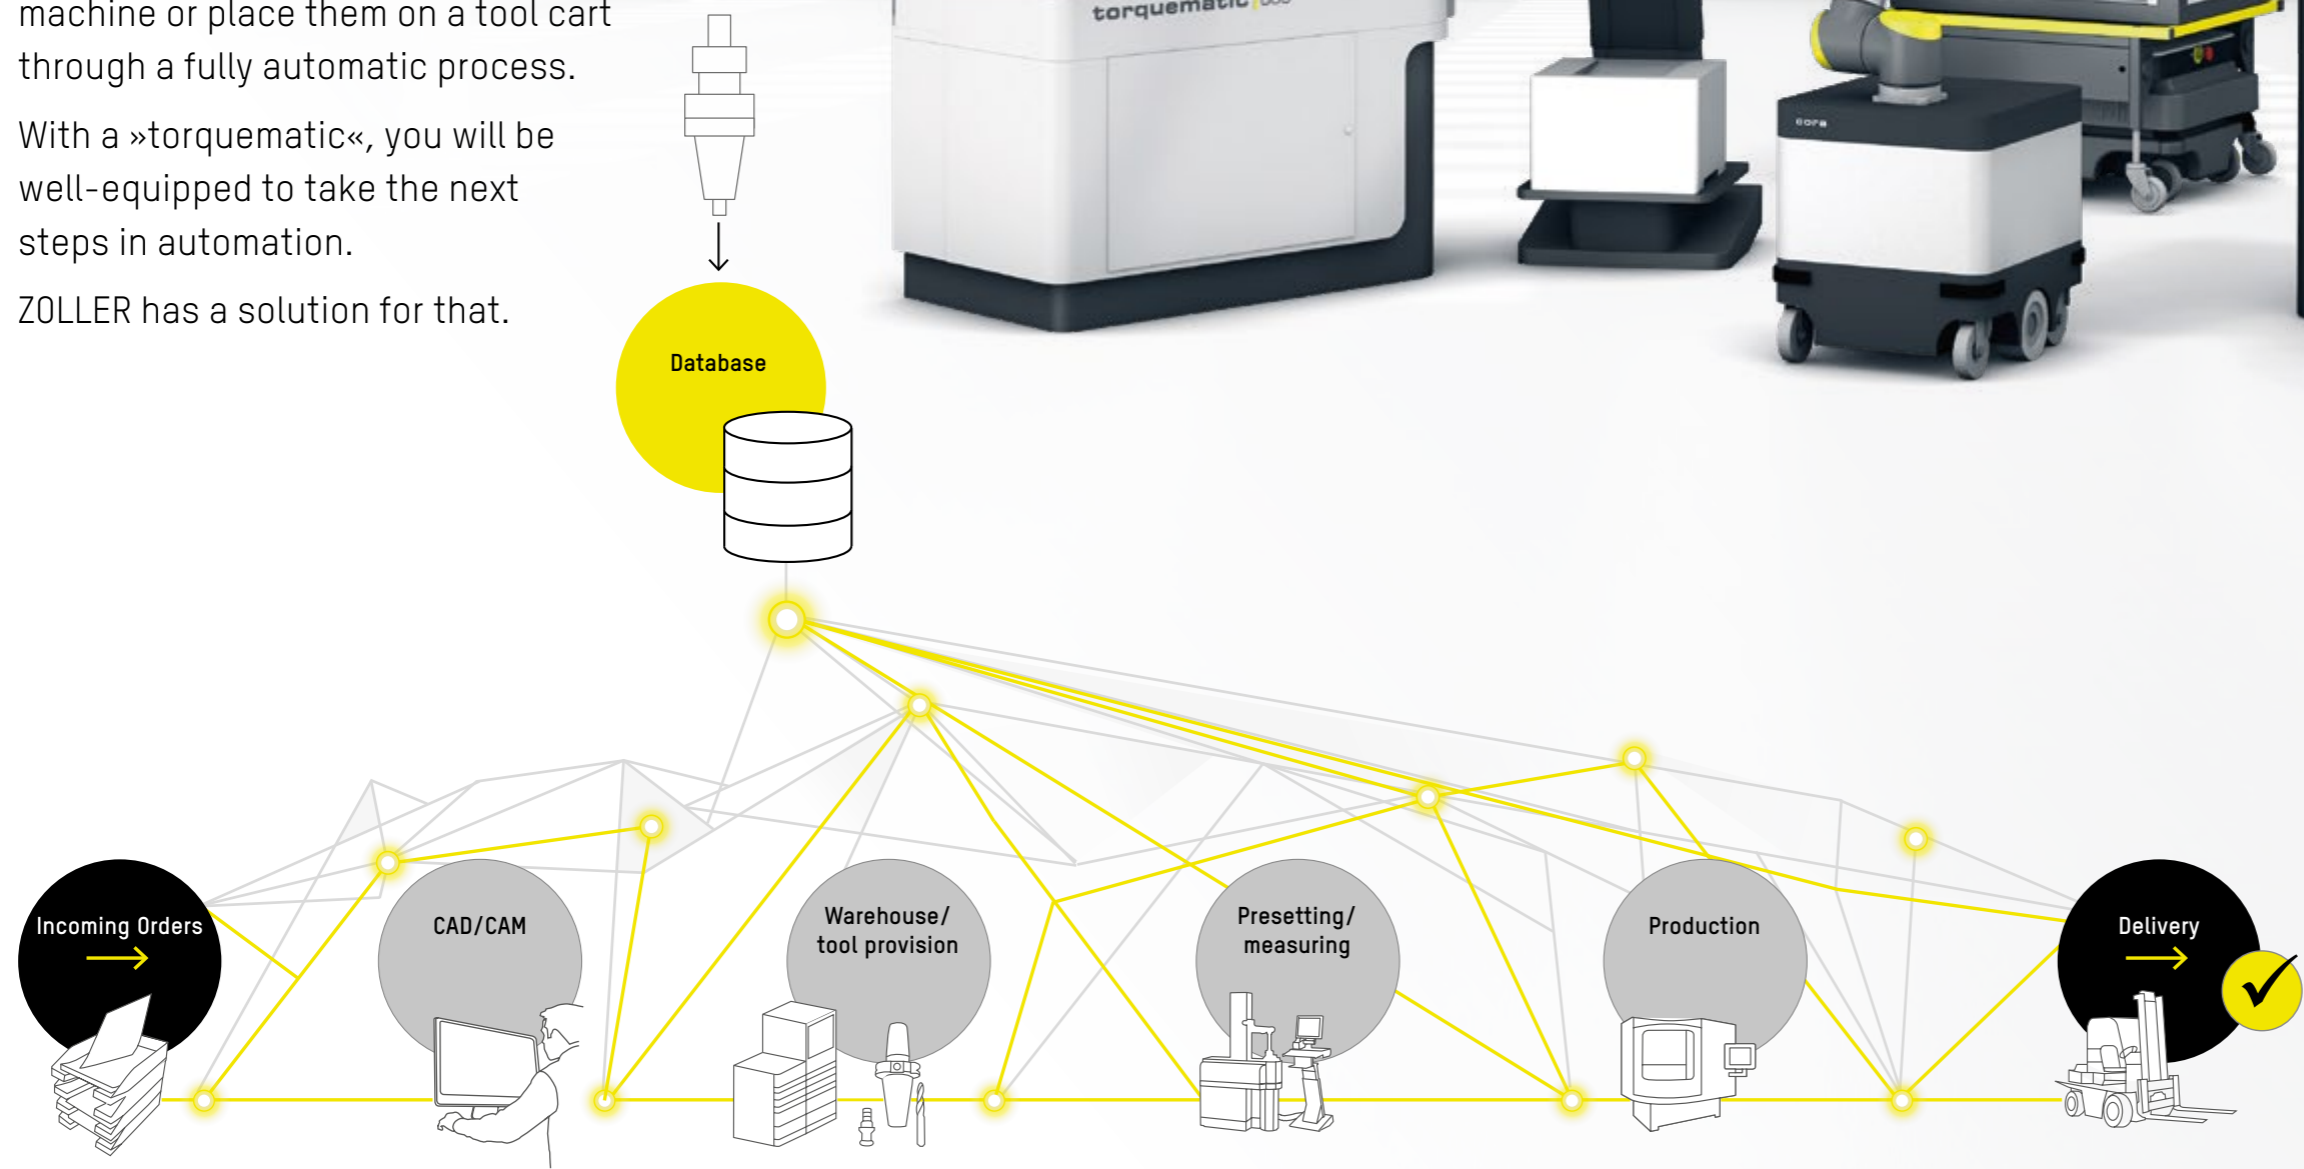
machine or place them on a tool cart through a fully automatic process.

With a »torquematic«, you will be well-equipped to take the next steps in automation.

ZOLLER has a solution for that.

torquematic

cora

Database

Incoming Orders

CAD/CAM

Warehouse/ tool provision

Presetting/ measuring

Production

Delivery